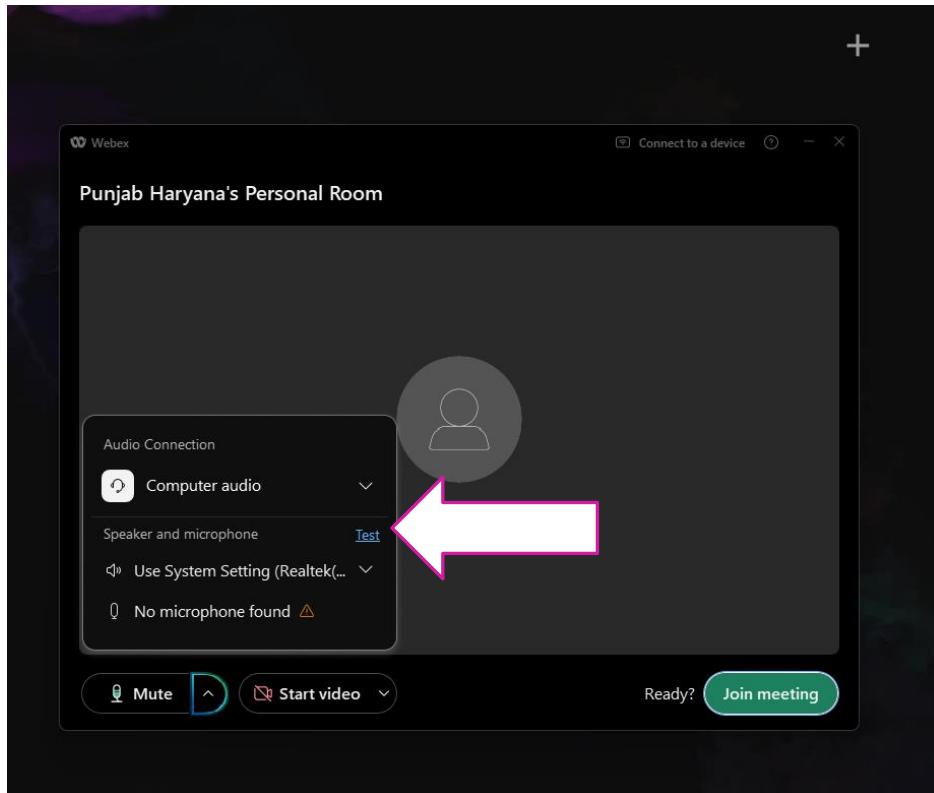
+

Webex

Connect to a device

Punjab Haryana's Personal Room

Audio Connection

Computer audio

Speaker and microphone

Test

Use System Setting (Realtek(...

No microphone found

Mute

Start video

Ready?

Join meeting